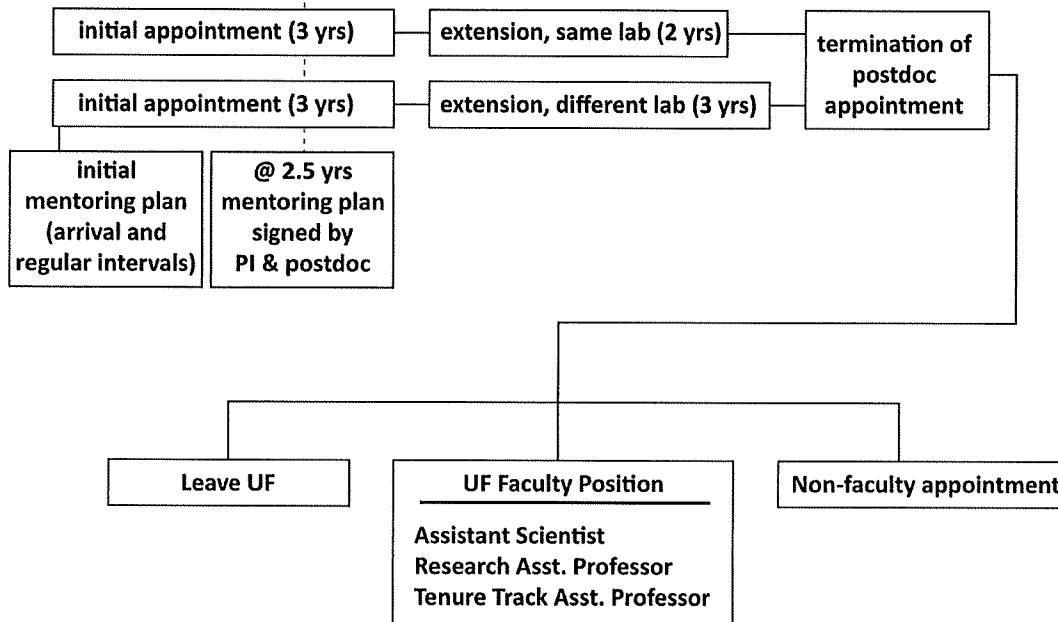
initial appointment (3 yrs)

extension, same lab (2 yrs)

termination of postdoc appointment

initial appointment (3 yrs)

extension, different lab (3 yrs)

initial mentoring plan (arrival and regular intervals)

@ 2.5 yrs mentoring plan signed by PI & postdoc

Leave UF

UF Faculty Position

Assistant Scientist
Research Asst. Professor
Tenure Track Asst. Professor

Non-faculty appointment